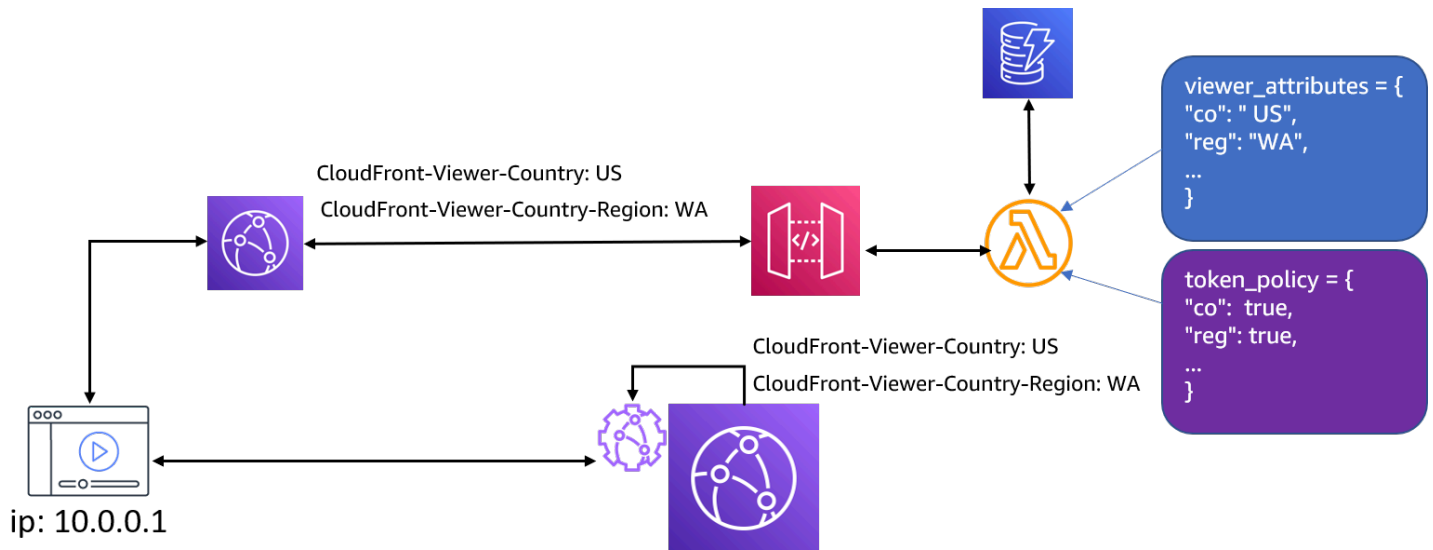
CloudFront-Viewer-Country: US

CloudFront-Viewer-Country-Region: WA

viewer_attributes = {
"co": " US",
"reg": "WA",
...
}

token_policy = {
"co": true,
"reg": true,
...
}

CloudFront-Viewer-Country: US

CloudFront-Viewer-Country-Region: WA

ip: 10.0.0.1